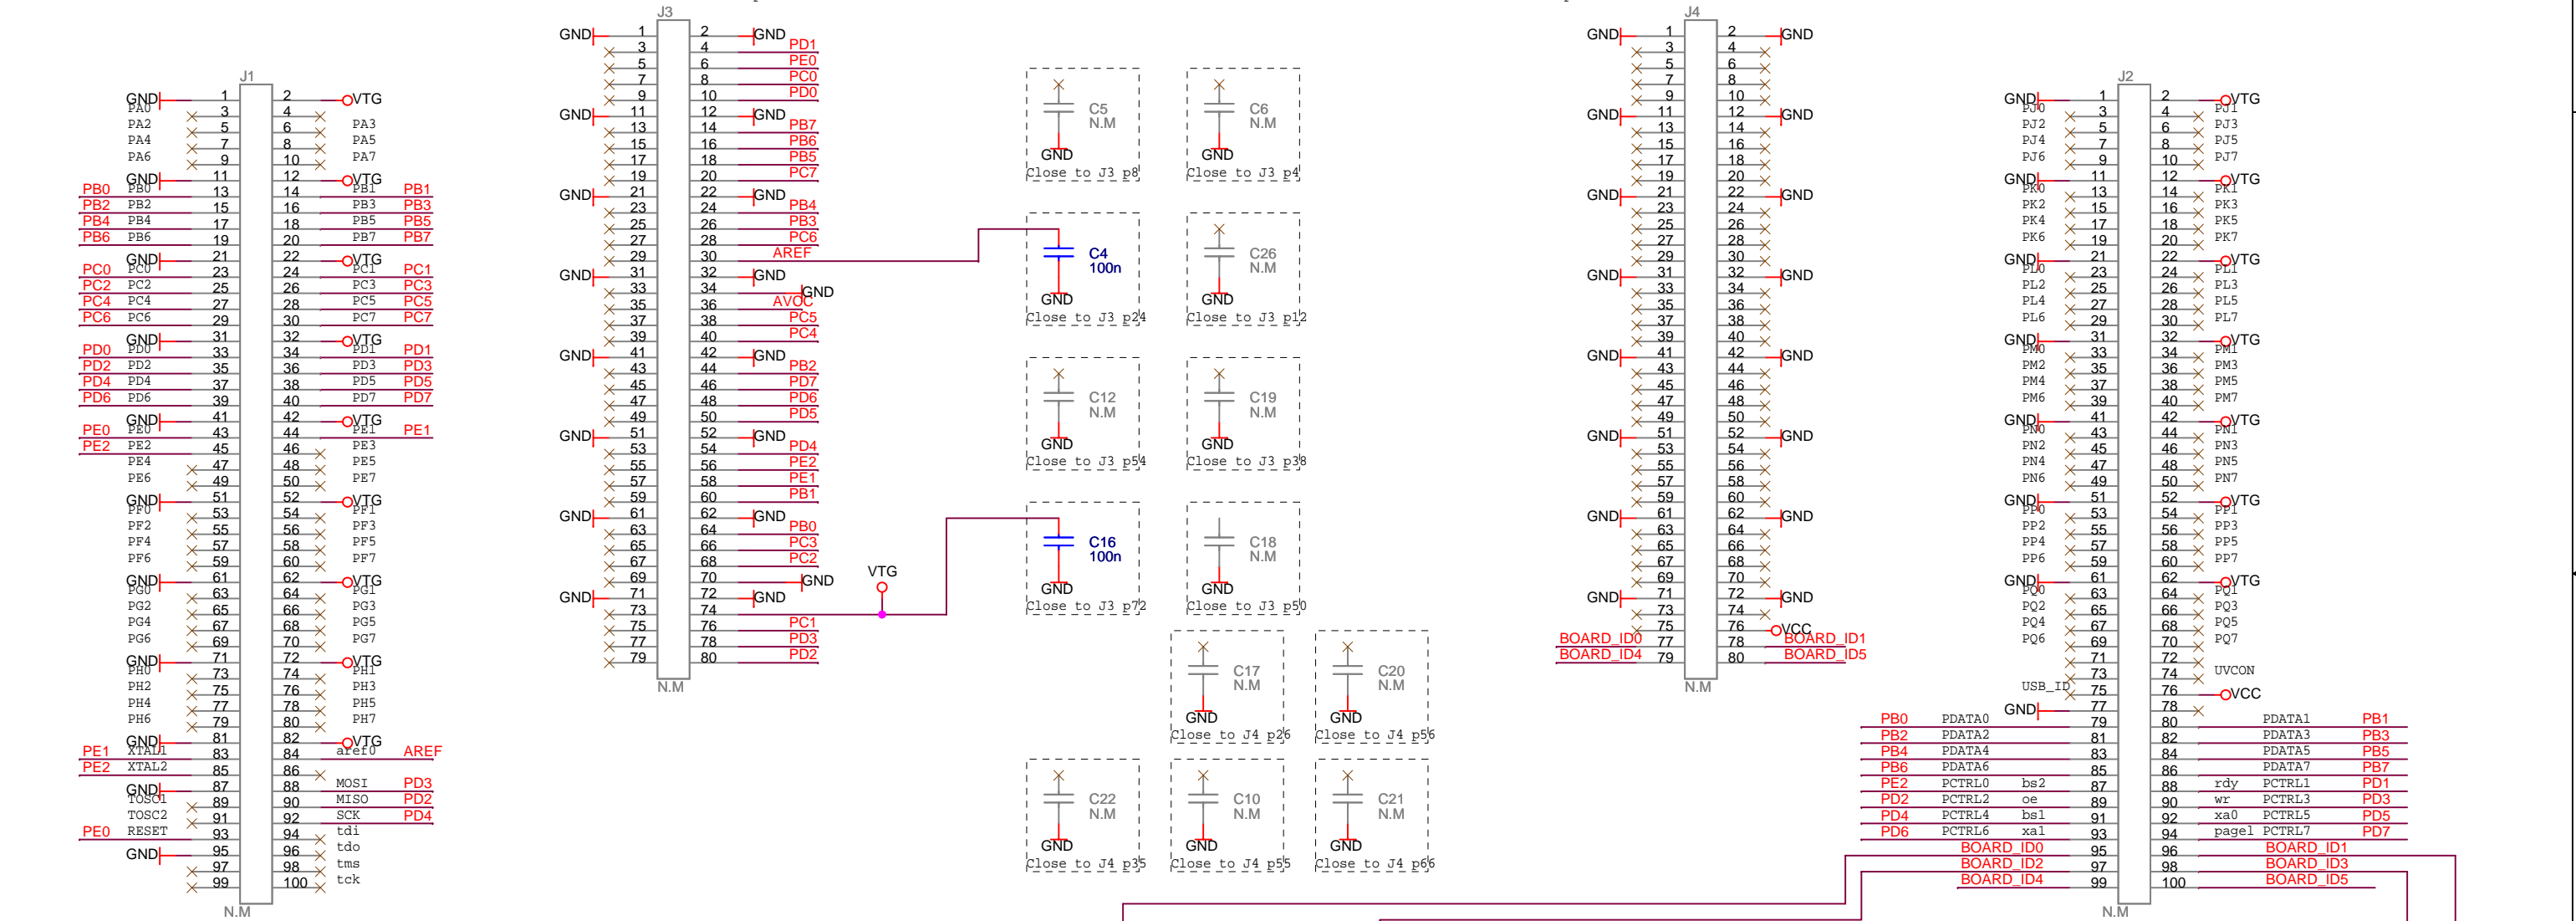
J1
GND 1 2 VTG
PA0 3 4 PA1
PA2 5 6 PA3
PA4 7 8 PA5
PA6 9 10 PA7
GND 11 12 VTG
PB0 PB0 13 14 PB1 PB1
PB2 PB2 15 16 PB3 PB3
PB4 PB4 17 18 PB5 PB5
PB6 PB6 19 20 PB7 PB7
GND 21 22 VTG
PC0 PC0 23 24 PC1 PC1
PC2 PC2 25 26 PC3 PC3
PC4 PC4 27 28 PC5 PC5
PC6 PC6 29 30 PC7 PC7
GND 31 32 VTG
PD0 PD0 33 34 PD1 PD1
PD2 PD2 35 36 PD3 PD3
PD4 PD4 37 38 PD5 PD5
PD6 PD6 39 40 PD7 PD7
GND 41 42 VTG
PE0 PE0 43 44 PE1 PE1
PE2 PE2 45 46 PE3
PE4 47 48 PE5
PE6 49 50 PE7
GND 51 52 VTG
PF0 53 54 PF1
PF2 55 56 PF3
PF4 57 58 PF5
PF6 59 60 PF7
GND 61 62 VTG
PG0 63 64 PG1
PG2 65 66 PG3
PG4 67 68 PG5
PG6 69 70 PG7
GND 71 72 VTG
PH0 73 74 PH1
PH2 75 76 PH3
PH4 77 78 PH5
PH6 79 80 PH7
GND 81 82 VTG
PE1 XTAL1 83 84 aref0 AREF
PE2 XTAL2 85 86
GND 87 88 MOSI PD3
TOSC1 89 90 MISO PD2
TOSC2 91 92 SCK PD4
PE0 RESET 93 94 tdi
GND 95 96 tdo
97 98 tms
99 100 tck
N.M

J3
GND 1 2 GND
3 4 PD1
5 6 PE0
7 8 PC0
9 10 PD0
GND 11 12 GND
13 14 PB7
15 16 PB6
17 18 PB5
19 20 PC7
GND 21 22 GND
23 24 PB4
25 26 PB3
27 28 PC6
29 30 AREF
GND 31 32 GND
33 34 GND
35 36 AVCC
37 38 PC5
39 40 PC4
GND 41 42 GND
43 44 PB2
45 46 PD7
47 48 PD6
49 50 PD5
GND 51 52 GND
53 54 PD4
55 56 PE2
57 58 PE1
59 60 PB1
GND 61 62 GND
63 64 PB0
65 66 PC3
67 68 PC2
69 70 GND
GND 71 72 GND
73 74
75 76 PC1
77 78 PD3
79 80 PD2
N.M
VTG

C5 N.M GND Close to J3 p8
C6 N.M GND Close to J3 p4
C4 100n GND Close to J3 p24
C26 N.M GND Close to J3 p12
C12 N.M GND Close to J3 p54
C19 N.M GND Close to J3 p38
C16 100n GND Close to J3 p72
C18 N.M GND Close to J3 p50
C17 N.M GND Close to J4 p26
C20 N.M GND Close to J4 p56
C22 N.M GND Close to J4 p35
C10 N.M GND Close to J4 p55
C21 N.M GND Close to J4 p66

J4
GND 1 2 GND
3 4
5 6
7 8
9 10
GND 11 12 GND
13 14
15 16
17 18
19 20
GND 21 22 GND
23 24
25 26
27 28
29 30
GND 31 32 GND
33 34
35 36
37 38
39 40
GND 41 42 GND
43 44
45 46
47 48
49 50
GND 51 52 GND
53 54
55 56
57 58
59 60
GND 61 62 GND
63 64
65 66
67 68
69 70
GND 71 72 GND
73 74
75 76 VCC
BOARD_ID0 77 78 BOARD_ID1
BOARD_ID4 79 80 BOARD_ID5
N.M

J2
GND 1 2 VTG
PJ0 3 4 PJ1
PJ2 5 6 PJ3
PJ4 7 8 PJ5
PJ6 9 10 PJ7
GND 11 12 VTG
PK0 13 14 PK1
PK2 15 16 PK3
PK4 17 18 PK5
PK6 19 20 PK7
GND 21 22 VTG
PL0 23 24 PL1
PL2 25 26 PL3
PL4 27 28 PL5
PL6 29 30 PL7
GND 31 32 VTG
PM0 33 34 PM1
PM2 35 36 PM3
PM4 37 38 PM5
PM6 39 40 PM7
GND 41 42 VTG
PN0 43 44 PN1
PN2 45 46 PN3
PN4 47 48 PN5
PN6 49 50 PN7
GND 51 52 VTG
PP0 53 54 PP1
PP2 55 56 PP3
PP4 57 58 PP5
PP6 59 60 PP7
GND 61 62 VTG
PQ0 63 64 PQ1
PQ2 65 66 PQ3
PQ4 67 68 PQ5
PQ6 69 70 PQ7
71 72 UVCON
73 74
USB_ID 75 76 VCC
GND 77 78
PB0 PDATA0 79 80 PDATA1 PB1
PB2 PDATA2 81 82 PDATA3 PB3
PB4 PDATA4 83 84 PDATA5 PB5
PB6 PDATA6 85 86 PDATA7 PB7
PE2 PCTRL0 bs2 87 88 rdy PCTRL1 PD1
PD2 PCTRL2 oe 89 90 wr PCTRL3 PD3
PD4 PCTRL4 bs1 91 92 xa0 PCTRL5 PD5
PD6 PCTRL6 xa1 93 94 pagel PCTRL7 PD7
BOARD_ID0 95 96 BOARD_ID1
BOARD_ID2 97 98 BOARD_ID3
BOARD_ID4 99 100 BOARD_ID5
N.M